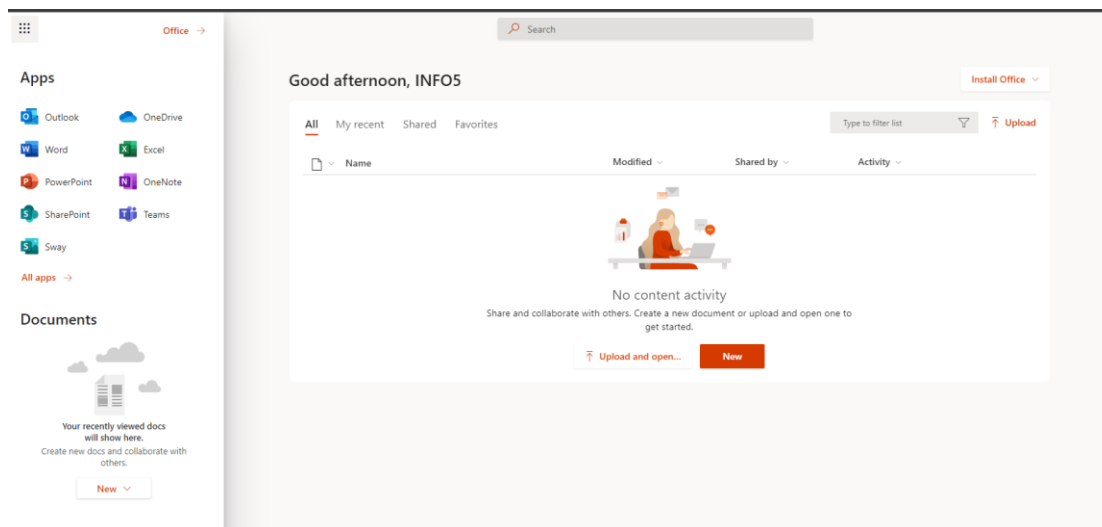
Office →

Apps

Outlook
OneDrive
Word
Excel
PowerPoint
OneNote
SharePoint
Teams
Sway

All apps →

Documents

Your recently viewed docs will show here.
Create new docs and collaborate with others.

New

Search

Good afternoon, INFO5

Install Office

All My recent Shared Favorites

Type to filter list

Upload

Name Modified Shared by Activity

No content activity

Share and collaborate with others. Create a new document or upload and open one to get started.

Upload and open...

New